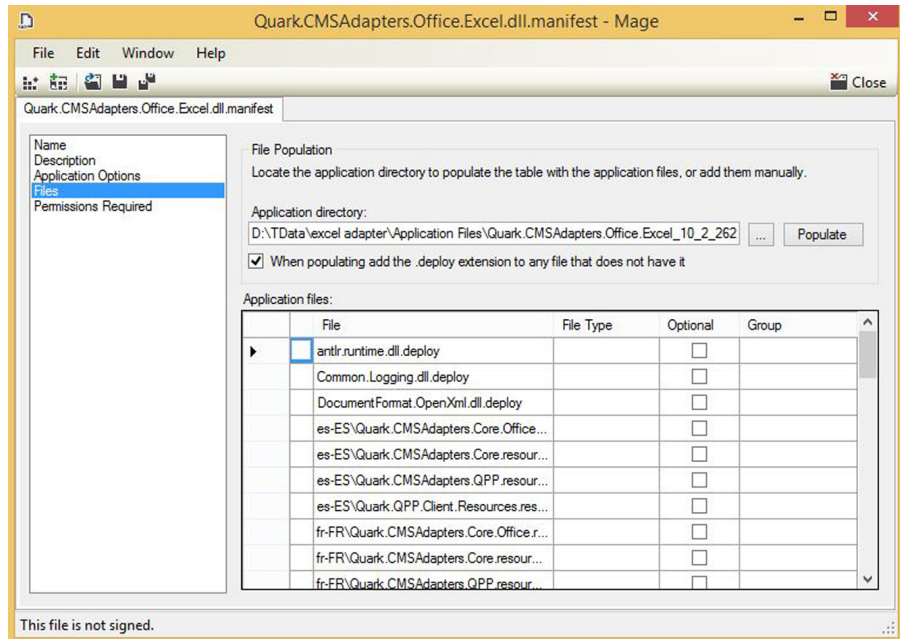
Quark.CMSAdapters.Office.Excel.dll.manifest - Mage

File Edit Window Help

Close

Quark.CMSAdapters.Office.Excel.dll.manifest

Name
Description
Application Options
Files
Permissions Required

File Population

Locate the application directory to populate the table with the application files, or add them manually.

Application directory:

D:\TData\excel adapter\Application Files\Quark.CMSAdapters.Office.Excel_10_2_262

...

Populate

When populating add the .deploy extension to any file that does not have it

Application files:

| | File | File Type | Optional | Group |
|---|---|---|---|---|
| ▶ | antlr.runtime.dll.deploy | | ☐ | |
| | Common.Logging.dll.deploy | | ☐ | |
| | DocumentFormat.OpenXml.dll.deploy | | ☐ | |
| | es-ES\Quark.CMSAdapters.Core.Office... | | ☐ | |
| | es-ES\Quark.CMSAdapters.Core.resour... | | ☐ | |
| | es-ES\Quark.CMSAdapters.QPP.resour... | | ☐ | |
| | es-ES\Quark.QPP.Client.Resources.res... | | ☐ | |
| | fr-FR\Quark.CMSAdapters.Core.Office.r... | | ☐ | |
| | fr-FR\Quark.CMSAdapters.Core.resour... | | ☐ | |
| | fr-FR\Quark.CMSAdapters.QPP.resour... | | ☐ | |

This file is not signed.